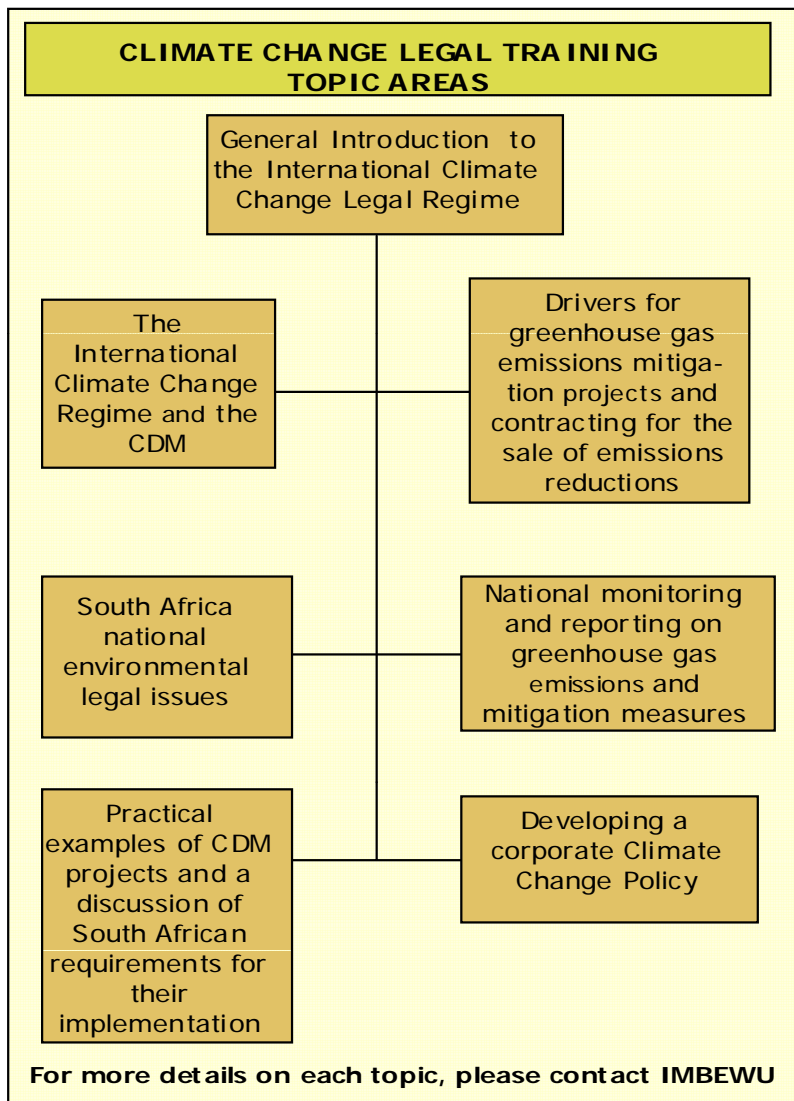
CLIMATE CHANGE LEGAL TRAINING TOPIC AREAS

General Introduction to the International Climate Change Legal Regime

The International Climate Change Regime and the CDM

Drivers for greenhouse gas emissions mitigation projects and contracting for the sale of emissions reductions

South Africa national environmental legal issues

National monitoring and reporting on greenhouse gas emissions and mitigation measures

Practical examples of CDM projects and a discussion of South African requirements for their implementation

Developing a corporate Climate Change Policy

For more details on each topic, please contact IMBEWU